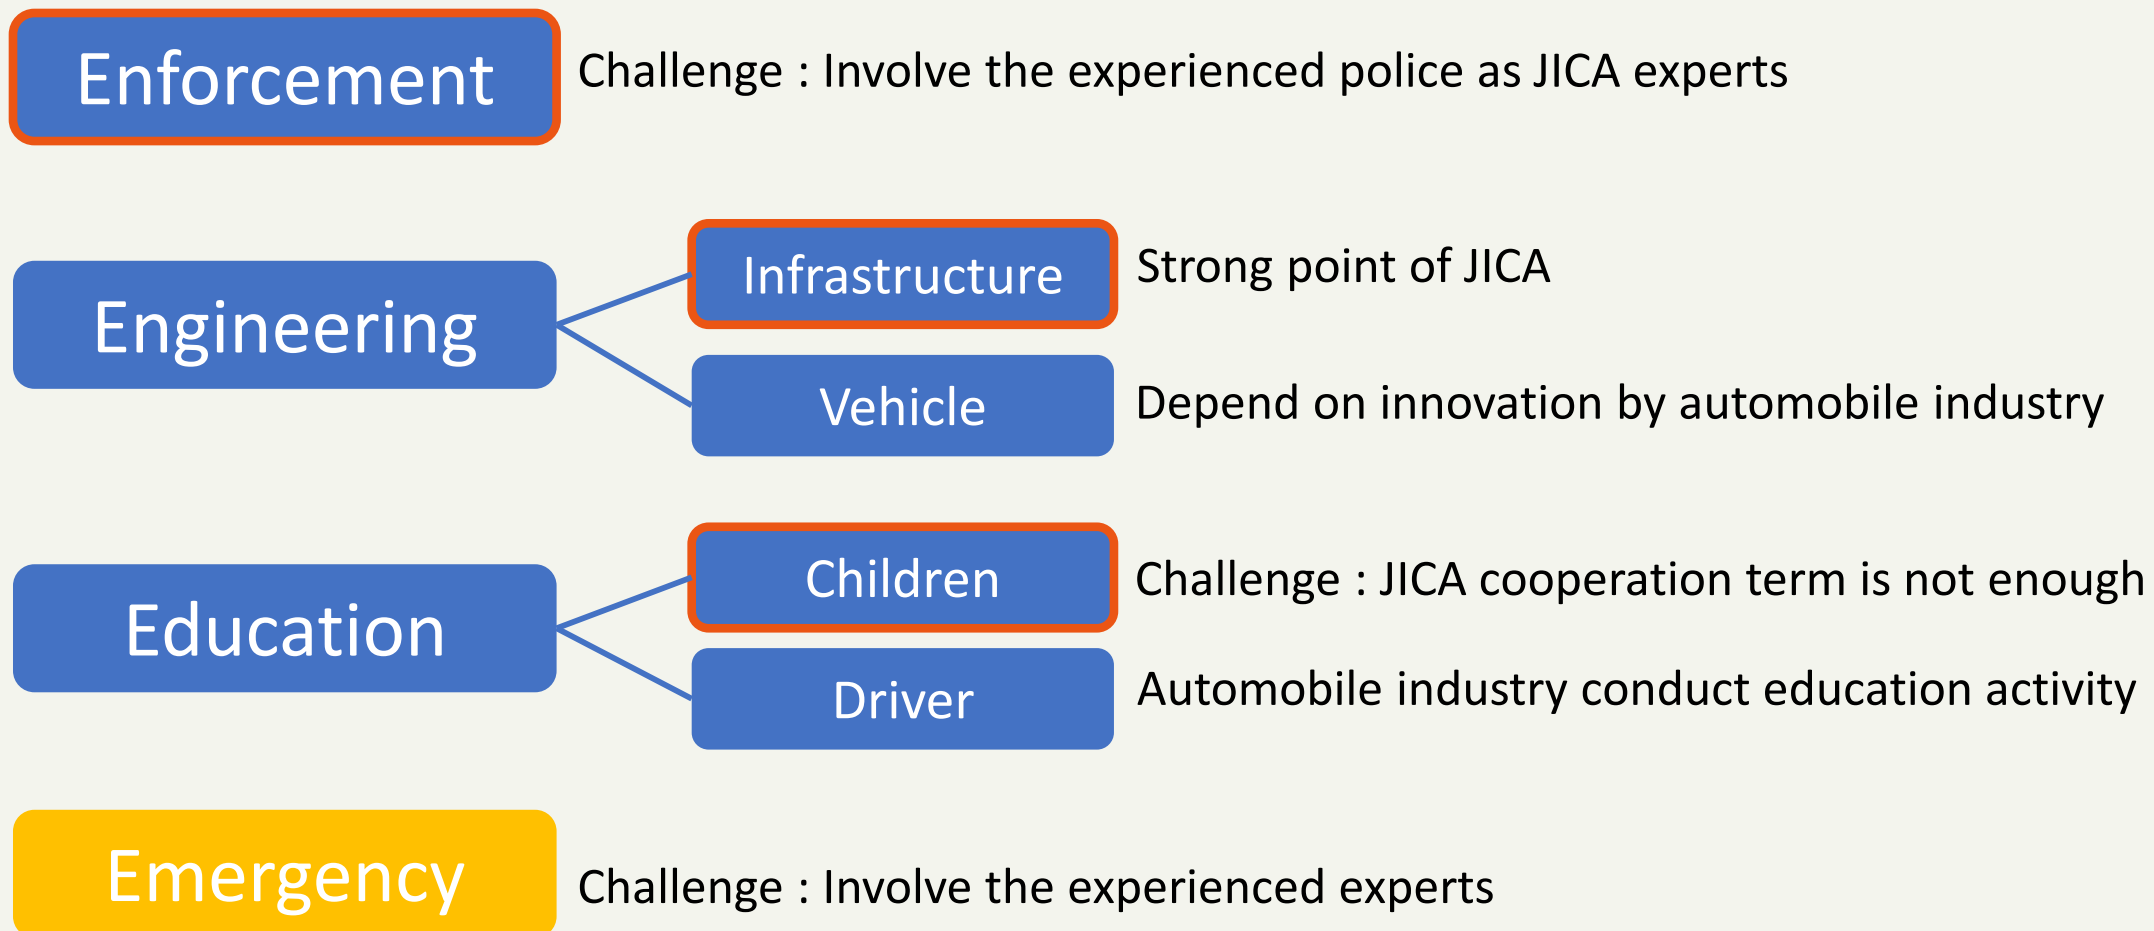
Enforcement
Challenge : Involve the experienced police as JICA experts

Engineering
Infrastructure
Strong point of JICA
Vehicle
Depend on innovation by automobile industry

Education
Children
Challenge : JICA cooperation term is not enough
Driver
Automobile industry conduct education activity

Emergency
Challenge : Involve the experienced experts